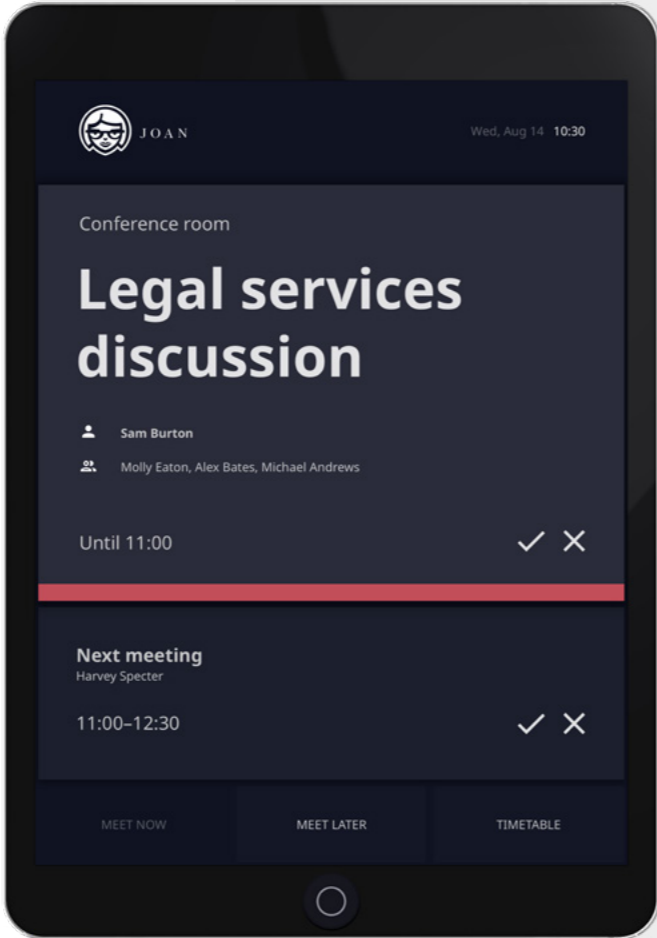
JOAN

Wed, Aug 14 10:30

Conference room

Legal services discussion

Sam Burton

Molly Eaton, Alex Bates, Michael Andrews

Until 11:00

Next meeting
Harvey Specter

11:00–12:30

MEET NOW

MEET LATER

TIMETABLE